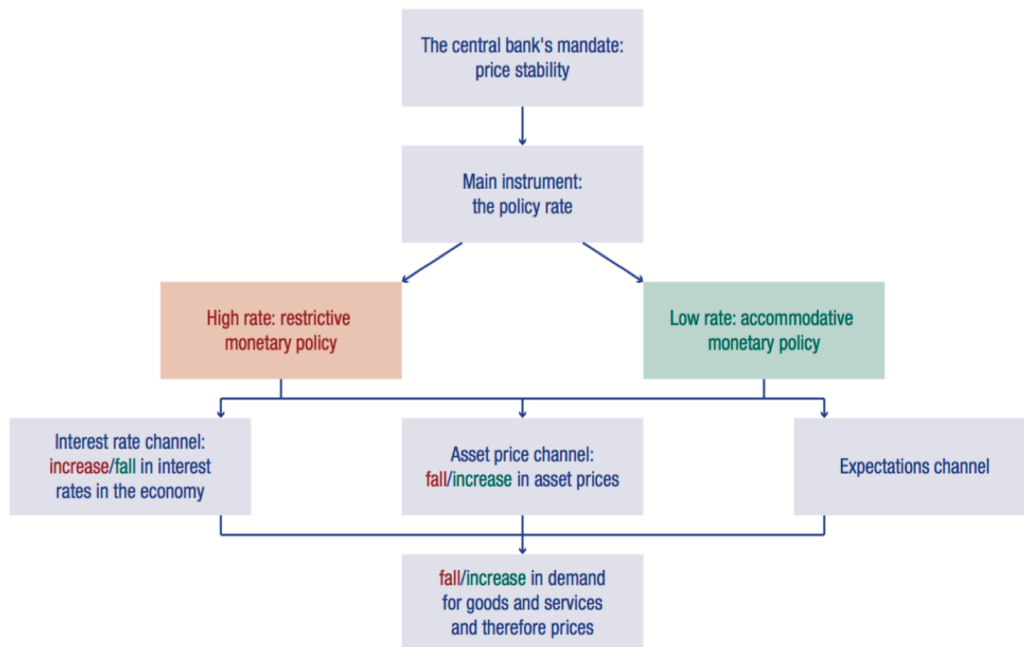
The central bank's mandate: price stability

Main instrument: the policy rate

High rate: restrictive monetary policy

Low rate: accommodative monetary policy

Interest rate channel: increase/fall in interest rates in the economy

Asset price channel: fall/increase in asset prices

Expectations channel

fall/increase in demand for goods and services and therefore prices